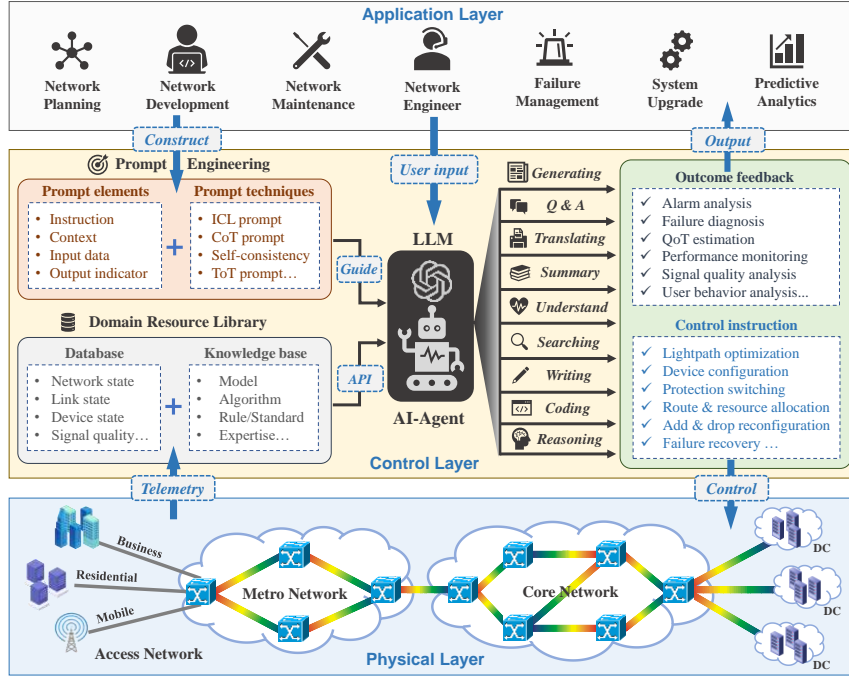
Application Layer

Network Planning

Network Development

Network Maintenance

Network Engineer

Failure Management

System Upgrade

Predictive Analytics

Construct

Output

User input

Prompt Engineering

Prompt elements
• Instruction
• Context
• Input data
• Output indicator

Prompt techniques
• ICL prompt
• CoT prompt
• Self-consistency
• ToT prompt…

Guide

LLM

API

AI-Agent

Domain Resource Library

Database
• Network state
• Link state
• Device state
• Signal quality…

Knowledge base
• Model
• Algorithm
• Rule/Standard
• Expertise…

Generating
Q & A
Translating
Summary
Understand
Searching
Writing
Coding
Reasoning

Outcome feedback
✓ Alarm analysis
✓ Failure diagnosis
✓ QoT estimation
✓ Performance monitoring
✓ Signal quality analysis
✓ User behavior analysis...

Control instruction
✓ Lightpath optimization
✓ Device configuration
✓ Protection switching
✓ Route & resource allocation
✓ Add & drop reconfiguration
✓ Failure recovery …

Control Layer

Telemetry

Control

Business
Residential
Mobile
Access Network

Metro Network

Core Network

DC
DC
DC

Physical Layer